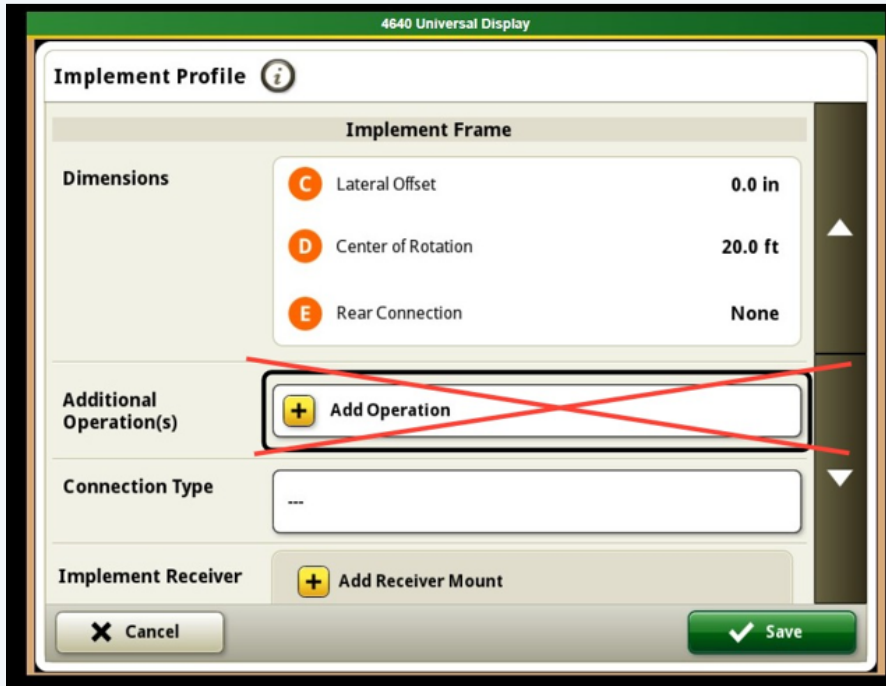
4640 Universal Display

Implement Profile

Implement Frame

Dimensions

C Lateral Offset 0.0 in

D Center of Rotation 20.0 ft

E Rear Connection None

Additional Operation(s)

Add Operation

Connection Type

---

Implement Receiver

Add Receiver Mount

Cancel

Save